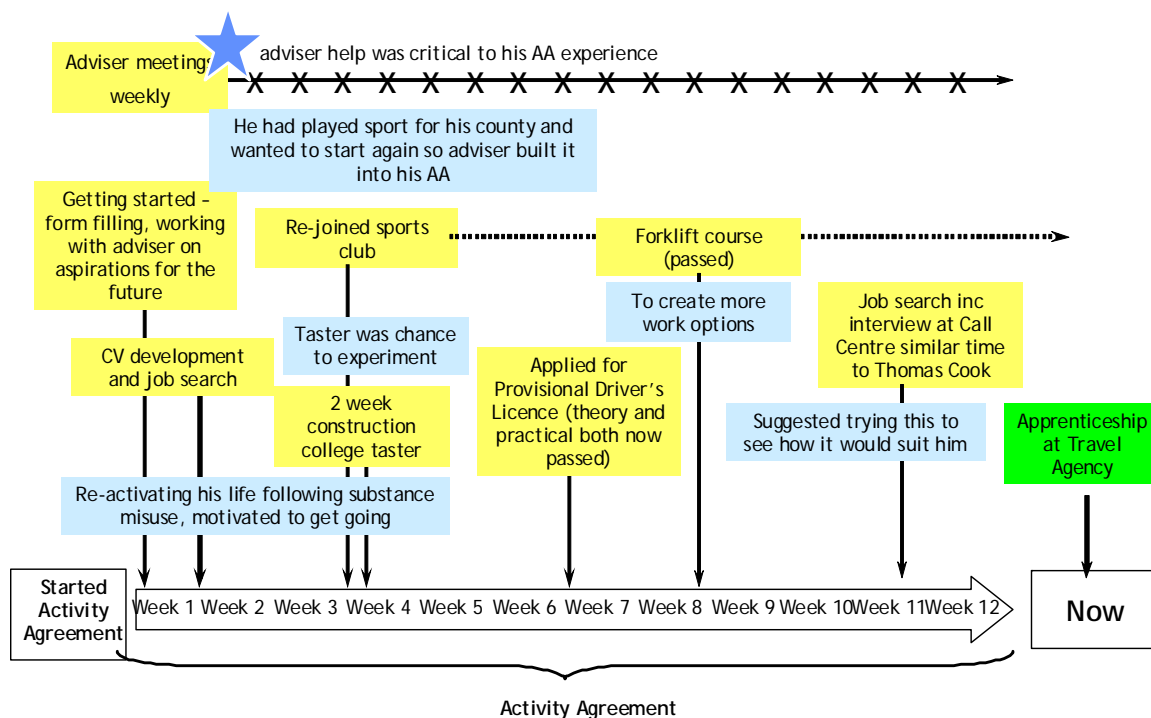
Adviser meetings weekly

adviser help was critical to his AA experience

X X X X X X X X X X X X X X X X X

He had played sport for his county and wanted to start again so adviser built it into his AA

Getting started – form filling, working with adviser on aspirations for the future

Re-joined sports club

Forklift course (passed)

To create more work options

Job search inc interview at Call Centre similar time to Thomas Cook

CV development and job search

Taster was chance to experiment

Applied for Provisional Driver's Licence (theory and practical both now passed)

2 week construction college taster

Suggested trying this to see how it would suit him

Apprenticeship at Travel Agency

Re-activating his life following substance misuse, motivated to get going

Started Activity Agreement

Week 1 Week 2 Week 3 Week 4 Week 5 Week 6 Week 7 Week 8 Week 9 Week 10 Week 11 Week 12

Now

Activity Agreement